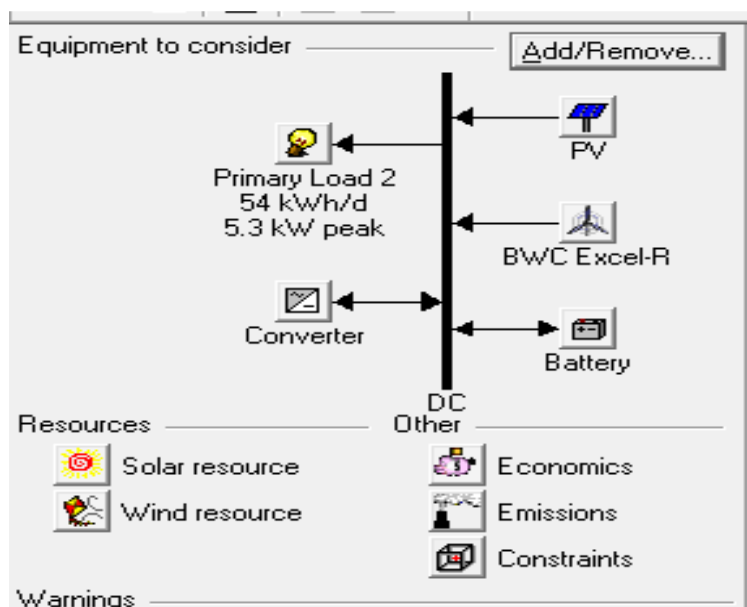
Equipment to consider

Add/Remove...

Primary Load 2
54 kWh/d
5.3 kW peak

PV

BWC Excel-R

Converter

Battery

DC

Resources

Other

Solar resource

Wind resource

Economics

Emissions

Constraints

Warnings